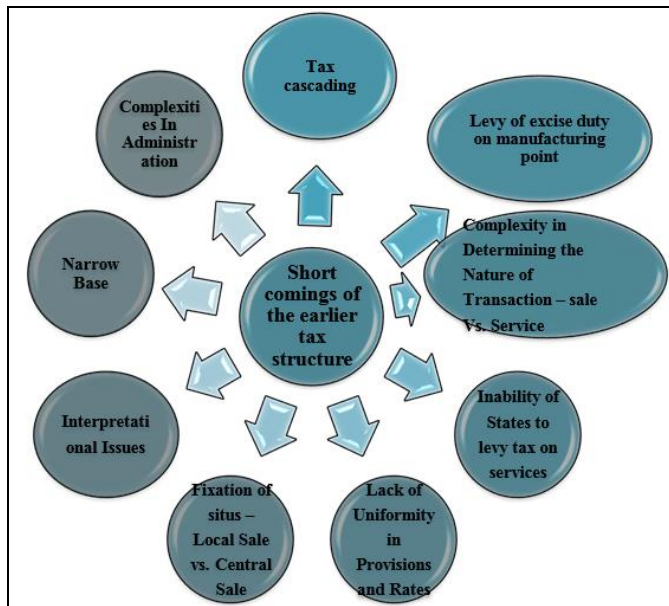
Short comings of the earlier tax structure

Tax cascading

Levy of excise duty on manufacturing point

Complexity in Determining the Nature of Transaction – sale Vs. Service

Inability of States to levy tax on services

Lack of Uniformity in Provisions and Rates

Fixation of situs – Local Sale vs. Central Sale

Interpretational Issues

Narrow Base

Complexities In Administration